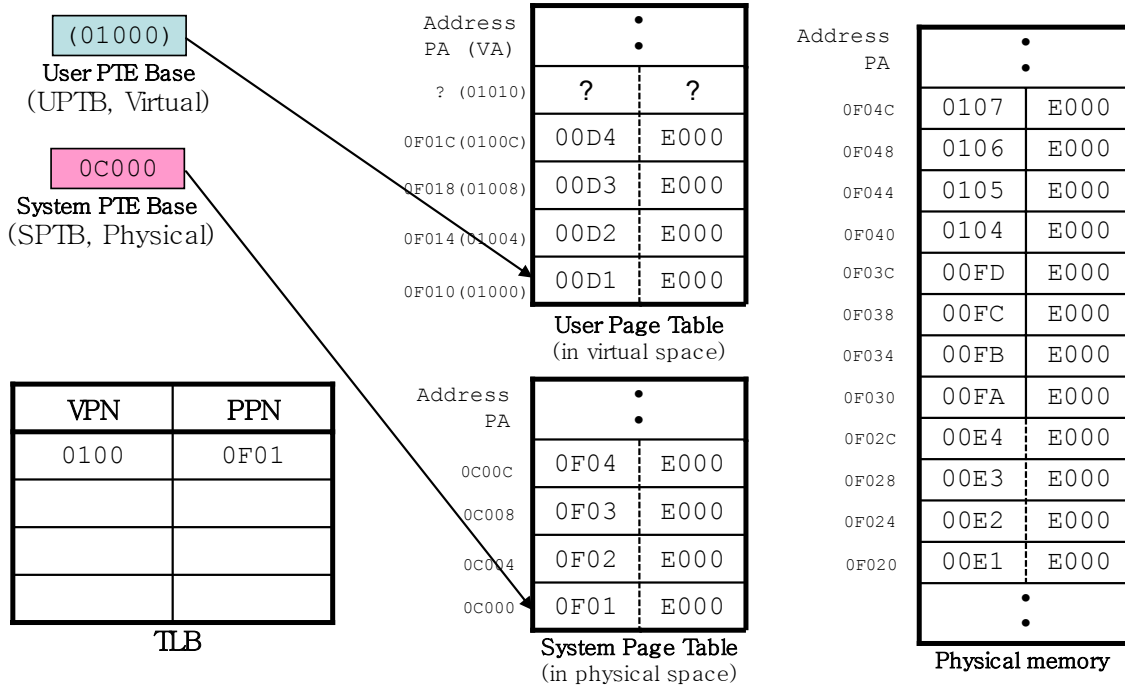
(01000)
User PTE Base
(UPTB, Virtual)

0C000
System PTE Base
(SPTB, Physical)

| VPN | PPN |
|---|---|
| 0100 | 0F01 |
| | |
| | |
| | |

TLB

Address
PA (VA)

| Address PA (VA) | | |
|---|---|---|
| | • • | |
| ? (01010) | ? | ? |
| 0F01C(0100C) | 00D4 | E000 |
| 0F018(01008) | 00D3 | E000 |
| 0F014(01004) | 00D2 | E000 |
| 0F010(01000) | 00D1 | E000 |

User Page Table
(in virtual space)

Address
PA

| Address PA | | |
|---|---|---|
| | • • | |
| 0C00C | 0F04 | E000 |
| 0C008 | 0F03 | E000 |
| 0C004 | 0F02 | E000 |
| 0C000 | 0F01 | E000 |

System Page Table
(in physical space)

Address
PA

| Address PA | | |
|---|---|---|
| | • • | |
| 0F04C | 0107 | E000 |
| 0F048 | 0106 | E000 |
| 0F044 | 0105 | E000 |
| 0F040 | 0104 | E000 |
| 0F03C | 00FD | E000 |
| 0F038 | 00FC | E000 |
| 0F034 | 00FB | E000 |
| 0F030 | 00FA | E000 |
| 0F02C | 00E4 | E000 |
| 0F028 | 00E3 | E000 |
| 0F024 | 00E2 | E000 |
| 0F020 | 00E1 | E000 |
| | • • | |

Physical memory